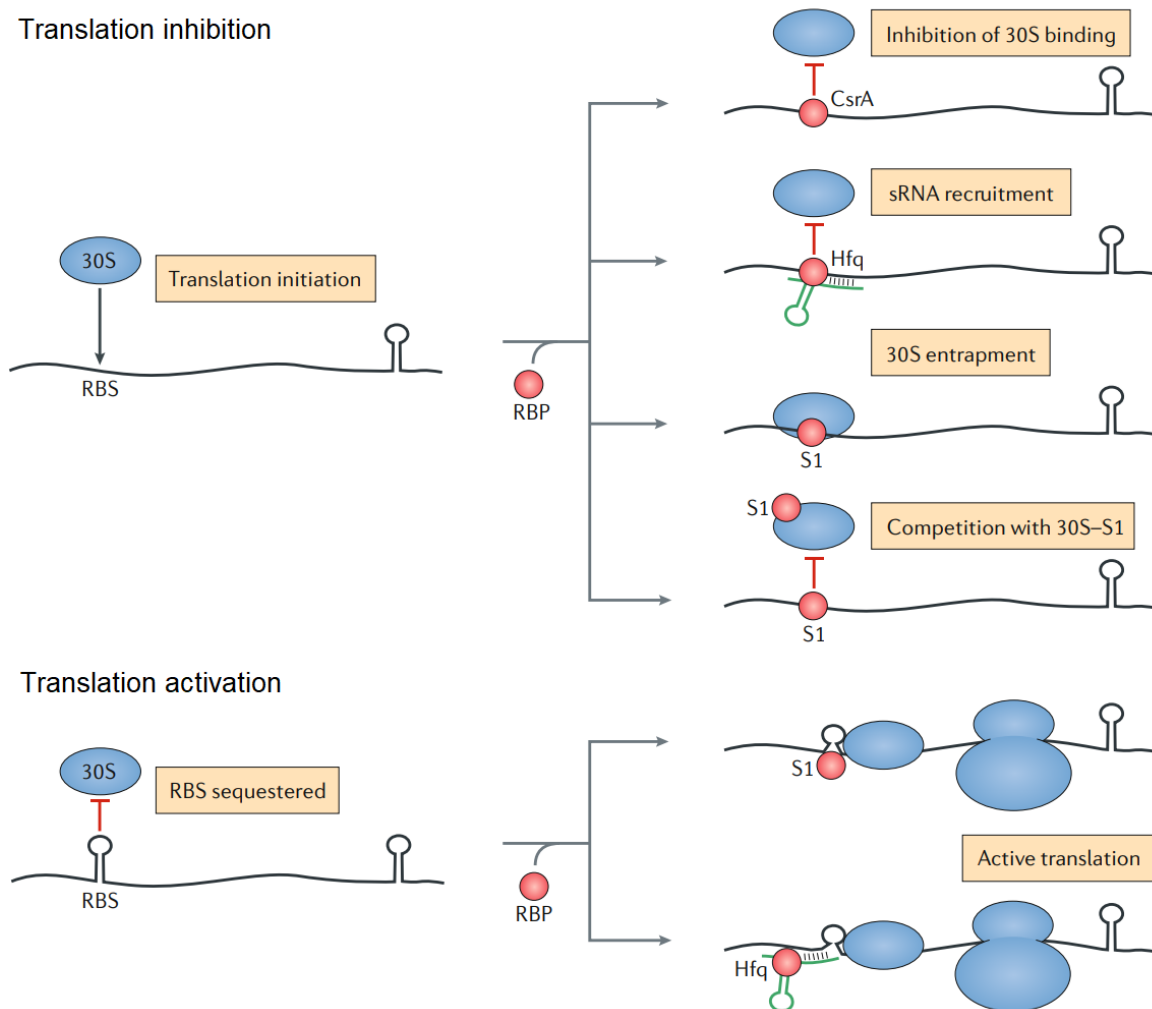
Translation inhibition

30S

Translation initiation

RBS

RBP

Inhibition of 30S binding

CsrA

sRNA recruitment

Hfq

30S entrapment

S1

S1

Competition with 30S–S1

S1

Translation activation

30S

RBS sequestered

RBS

RBP

S1

Active translation

Hfq